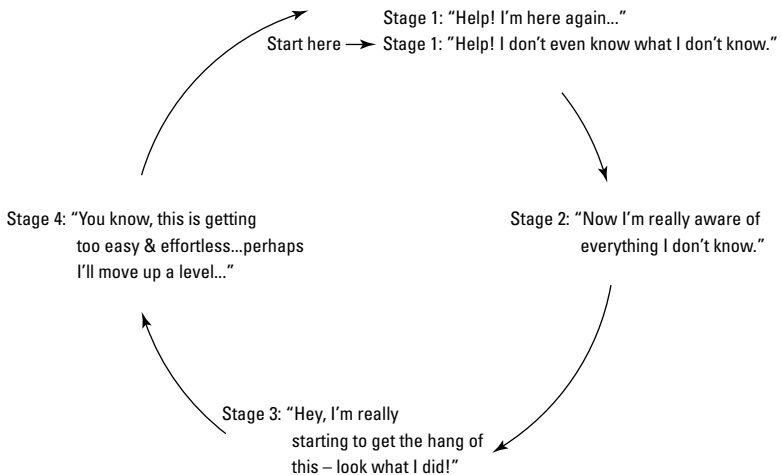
Stage 1: "Help! I'm here again..."

Start here → Stage 1: "Help! I don't even know what I don't know."

Stage 2: "Now I'm really aware of everything I don't know."

Stage 3: "Hey, I'm really starting to get the hang of this – look what I did!"

Stage 4: "You know, this is getting too easy & effortless...perhaps I'll move up a level..."